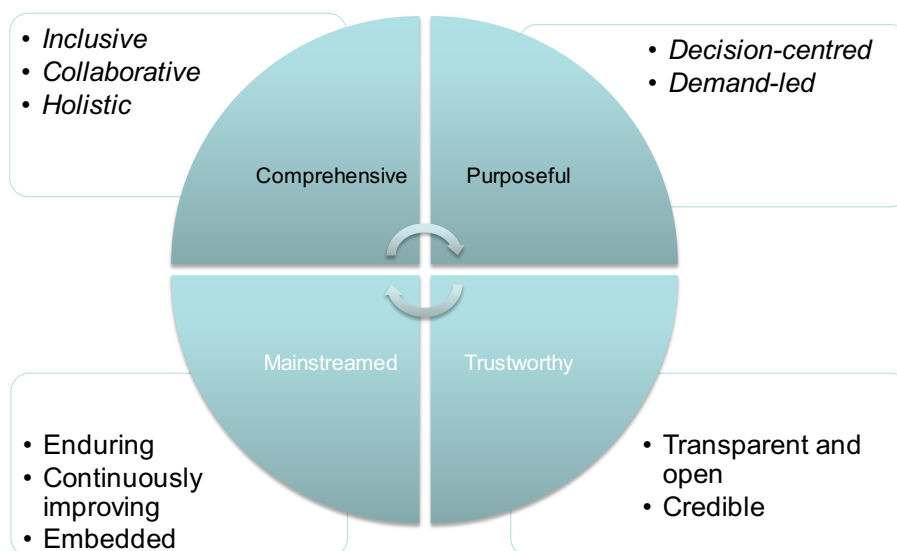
• *Inclusive*
• *Collaborative*
• *Holistic*

• *Decision-centred*
• *Demand-led*

Comprehensive

Purposeful

Mainstreamed

Trustworthy

• Enduring
• Continuously improving
• Embedded

• Transparent and open
• Credible